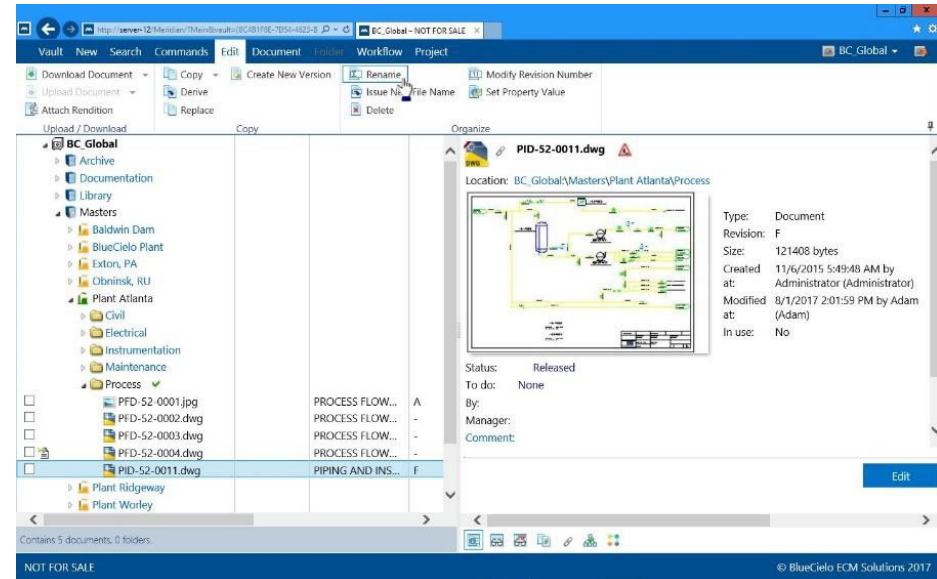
http://server-12/Meridian/?MainBrowser/{8C4B1F0E-7D54-4623-B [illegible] BC_Global – NOT FOR SALE

Vault New Search Commands Edit Document Folder Workflow Project

BC_Global

Download Document
Upload Document
Attach Rendition
Upload / Download

Copy
Derive
Replace
Copy

Create New Version

Rename
Issue New File Name
Delete

Modify Revision Number
Set Property Value
Organize

BC_Global
Archive
Documentation
Library
Masters
Baldwin Dam
BlueCielo Plant
Exton, PA
Obninsk, RU
Plant Atlanta
Civil
Electrical
Instrumentation
Maintenance
Process

| | | |
|---|---|---|
| PFD-52-0001.jpg | PROCESS FLOW... | A |
| PFD-52-0002.dwg | PROCESS FLOW... | - |
| PFD-52-0003.dwg | PROCESS FLOW... | - |
| PFD-52-0004.dwg | PROCESS FLOW... | - |
| PID-52-0011.dwg | PIPING AND INS... | F |

Plant Ridgeway
Plant Worley

Contains 5 documents, 0 folders.

PID-52-0011.dwg

Location: BC_Global\Masters\Plant Atlanta\Process

Type: Document
Revision: F
Size: 121408 bytes
Created at: 11/6/2015 5:49:48 AM by Administrator (Administrator)
Modified at: 8/1/2017 2:01:59 PM by Adam (Adam)
In use: No

Status: Released
To do: None
By:
Manager:
Comment:

Edit

NOT FOR SALE

© BlueCielo ECM Solutions 2017